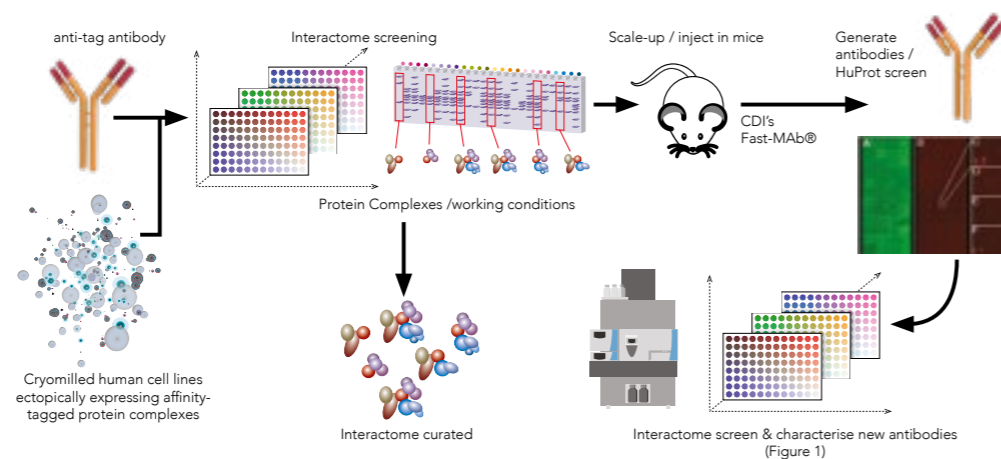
anti-tag antibody

Interactome screening

Scale-up / inject in mice

Generate antibodies / HuProt screen

CDI's Fast-MAb®

Protein Complexes /working conditions

Cryomilled human cell lines ectopically expressing affinity-tagged protein complexes

Interactome curated

Interactome screen & characterise new antibodies (Figure 1)